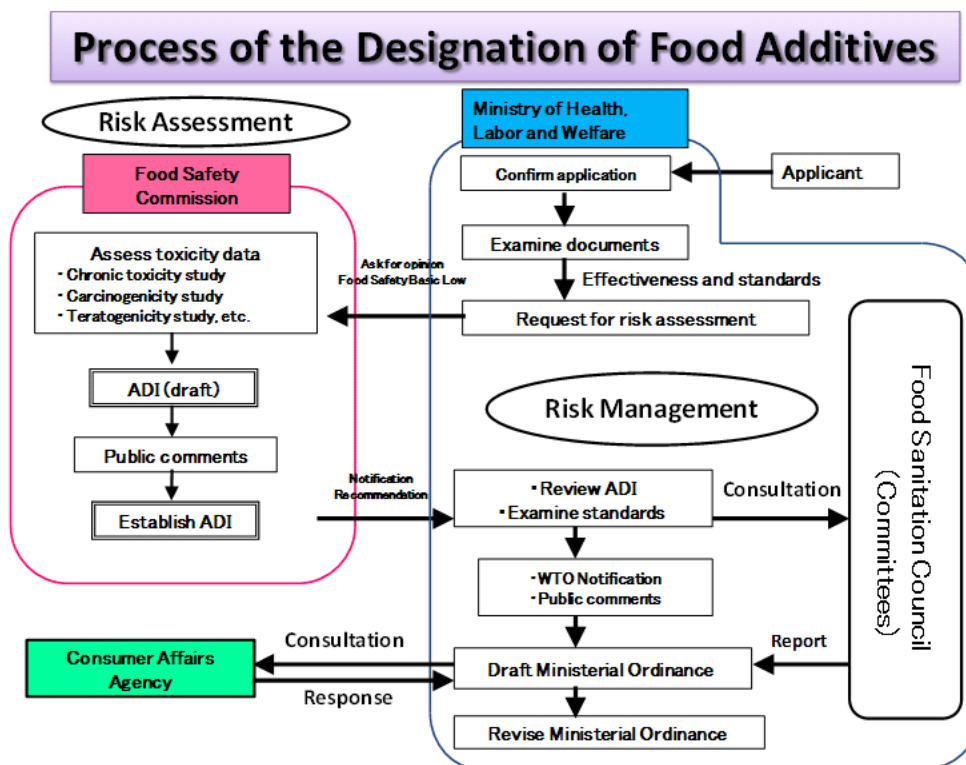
Process of the Designation of Food Additives

Risk Assessment

Food Safety Commission

Assess toxicity data
・Chronic toxicity study
・Carcinogenicity study
・Teratogenicity study, etc.

ADI (draft)

Public comments

Establish ADI

Ministry of Health, Labor and Welfare

Confirm application

Applicant

Examine documents

Effectiveness and standards

Ask for opinion
Food Safety Basic Low

Request for risk assessment

Risk Management

Notification
Recommendation

・Review ADI
・Examine standards

Consultation

Food Sanitation Council (Commitees)

・WTO Notification
・Public comments

Consultation

Report

Consumer Affairs Agency

Draft Ministerial Ordinance

Response

Revise Ministerial Ordinance